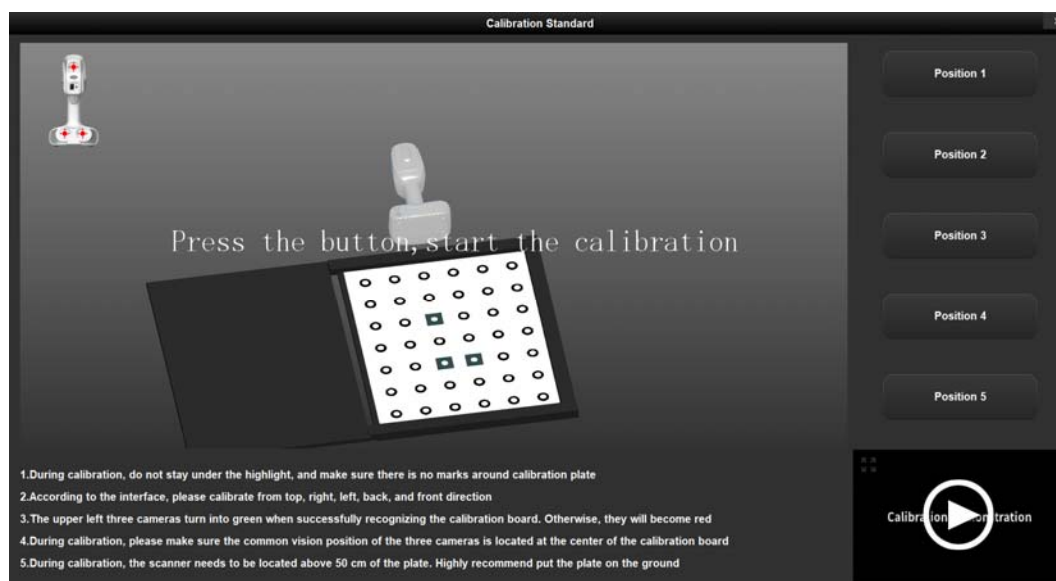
Calibration Standard

Press the button,start the calibration

Position 1

Position 2

Position 3

Position 4

Position 5

1.During calibration, do not stay under the highlight, and make sure there is no marks around calibration plate

2.According to the interface, please calibrate from top, right, left, back, and front direction

3.The upper left three cameras turn into green when successfully recognizing the calibration board. Otherwise, they will become red

4.During calibration, please make sure the common vision position of the three cameras is located at the center of the calibration board

5.During calibration, the scanner needs to be located above 50 cm of the plate. Highly recommend put the plate on the ground

Calibra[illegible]tration